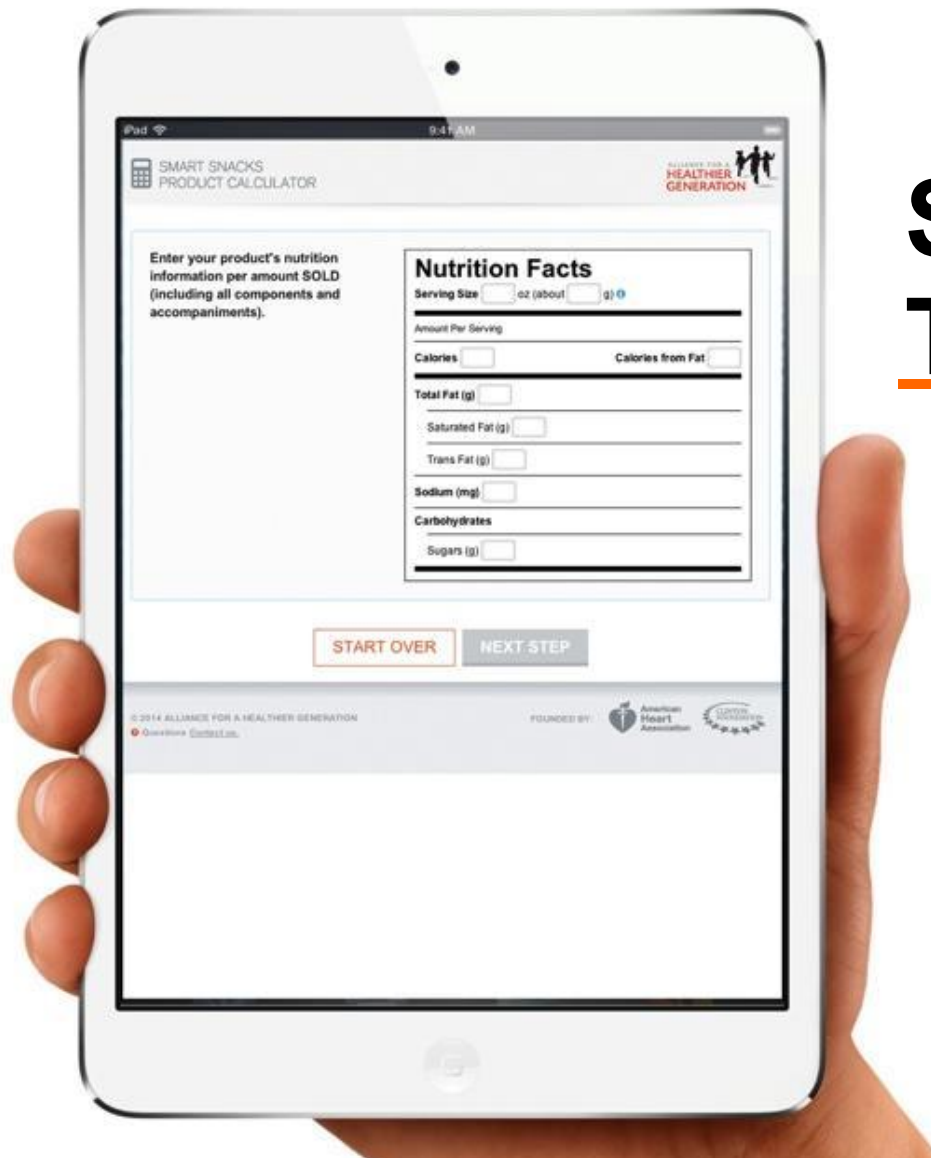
iPad
9:41 AM

SMART SNACKS
PRODUCT CALCULATOR

ALLIANCE FOR A
HEALTHIER
GENERATION

Enter your product's nutrition information per amount SOLD (including all components and accompaniments).

Nutrition Facts
Serving Size [ ] oz (about [ ] g)
Amount Per Serving
Calories [ ] Calories from Fat [ ]
Total Fat (g) [ ]
Saturated Fat (g) [ ]
Trans Fat (g) [ ]
Sodium (mg) [ ]
Carbohydrates
Sugars (g) [ ]

START OVER
NEXT STEP

© 2014 ALLIANCE FOR A HEALTHIER GENERATION
Questions Contact us.
FOUNDED BY:
American Heart Association
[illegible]

S
T